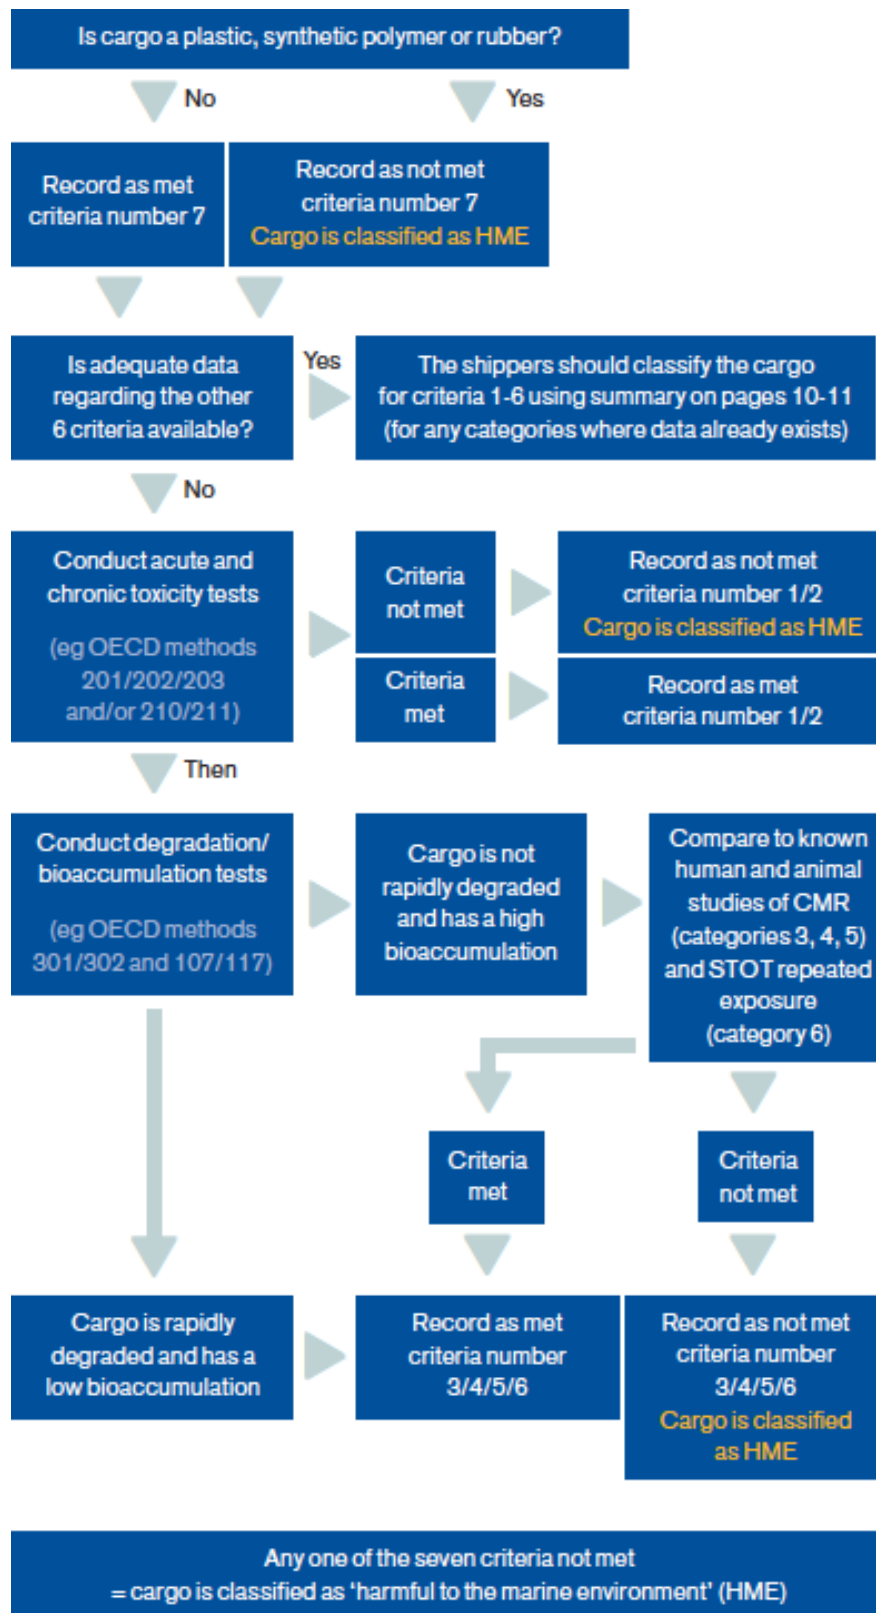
Is cargo a plastic, synthetic polymer or rubber?

No

Yes

Record as met criteria number 7

Record as not met criteria number 7
Cargo is classified as HME

Is adequate data regarding the other 6 criteria available?

Yes

The shippers should classify the cargo for criteria 1-6 using summary on pages 10-11 (for any categories where data already exists)

No

Conduct acute and chronic toxicity tests

(eg OECD methods 201/202/203 and/or 210/211)

Criteria not met

Record as not met criteria number 1/2
Cargo is classified as HME

Criteria met

Record as met criteria number 1/2

Then

Conduct degradation/ bioaccumulation tests

(eg OECD methods 301/302 and 107/117)

Cargo is not rapidly degraded and has a high bioaccumulation

Compare to known human and animal studies of CMR (categories 3, 4, 5) and STOT repeated exposure (category 6)

Criteria met

Criteria not met

Cargo is rapidly degraded and has a low bioaccumulation

Record as met criteria number 3/4/5/6

Record as not met criteria number 3/4/5/6
Cargo is classified as HME

Any one of the seven criteria not met
= cargo is classified as 'harmful to the marine environment' (HME)